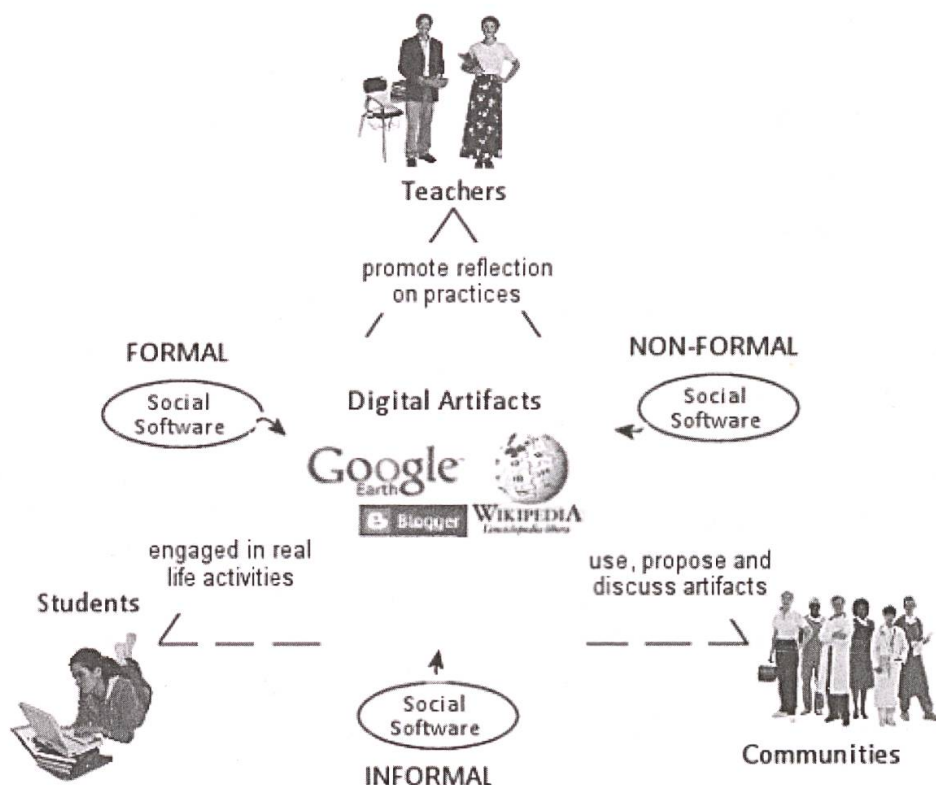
Teachers

promote reflection on practices

FORMAL

Social Software

Digital Artifacts

NON-FORMAL

Social Software

Google Earth

Blogger

WIKIPEDIA

La enciclopedia libre

engaged in real life activities

Students

use, propose and discuss artifacts

Social Software

INFORMAL

Communities